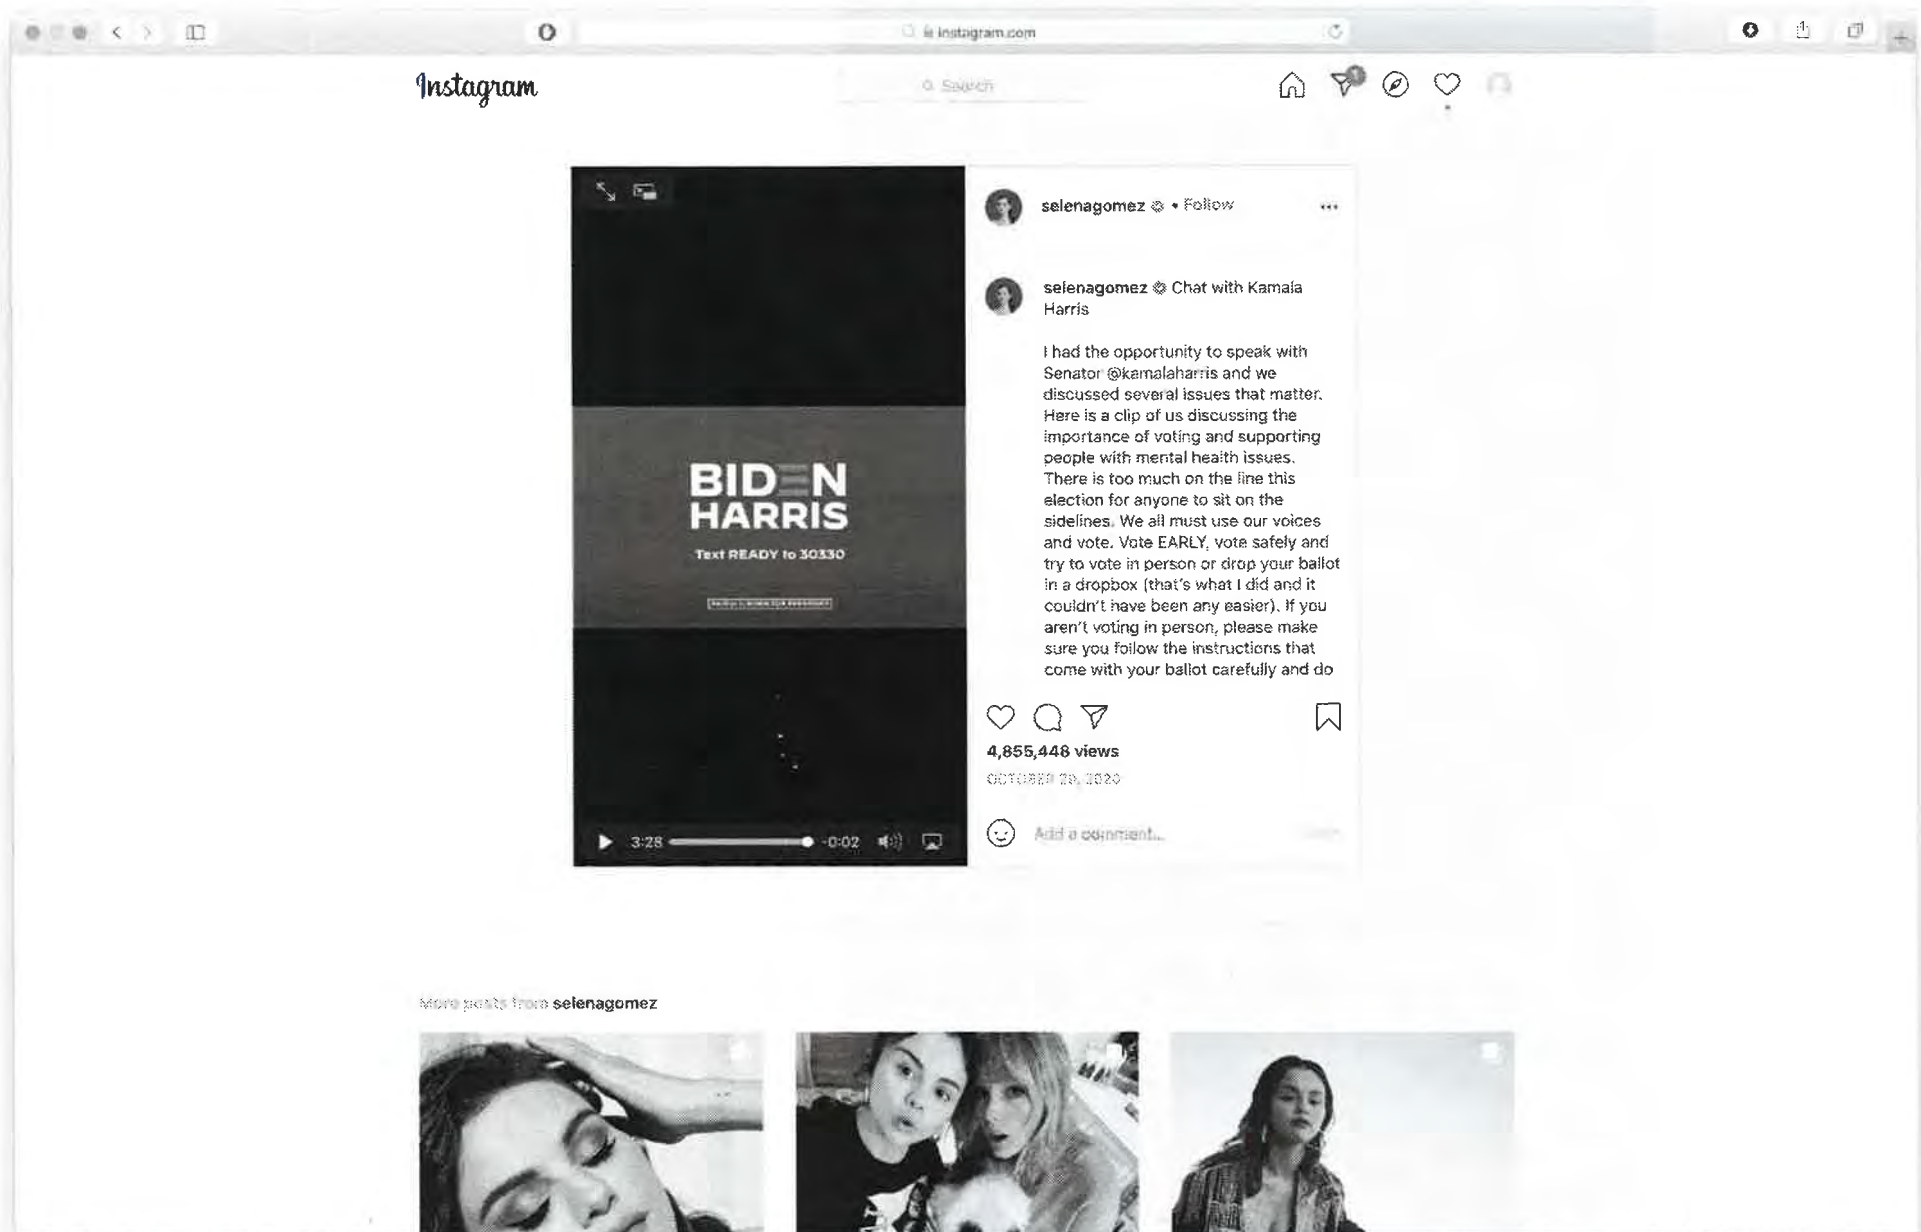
instagram.com

Instagram

Search

BIDEN HARRIS

Text READY to 30330

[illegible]

3:28 -0:02

selenagomez • Follow

selenagomez Chat with Kamala Harris

I had the opportunity to speak with Senator @kamalaharris and we discussed several issues that matter. Here is a clip of us discussing the importance of voting and supporting people with mental health issues. There is too much on the line this election for anyone to sit on the sidelines. We all must use our voices and vote. Vote EARLY, vote safely and try to vote in person or drop your ballot in a dropbox (that's what I did and it couldn't have been any easier). If you aren't voting in person, please make sure you follow the instructions that come with your ballot carefully and do

4,855,448 views

OCTOBER 20, 2020

Add a comment...

Post

More posts from selenagomez